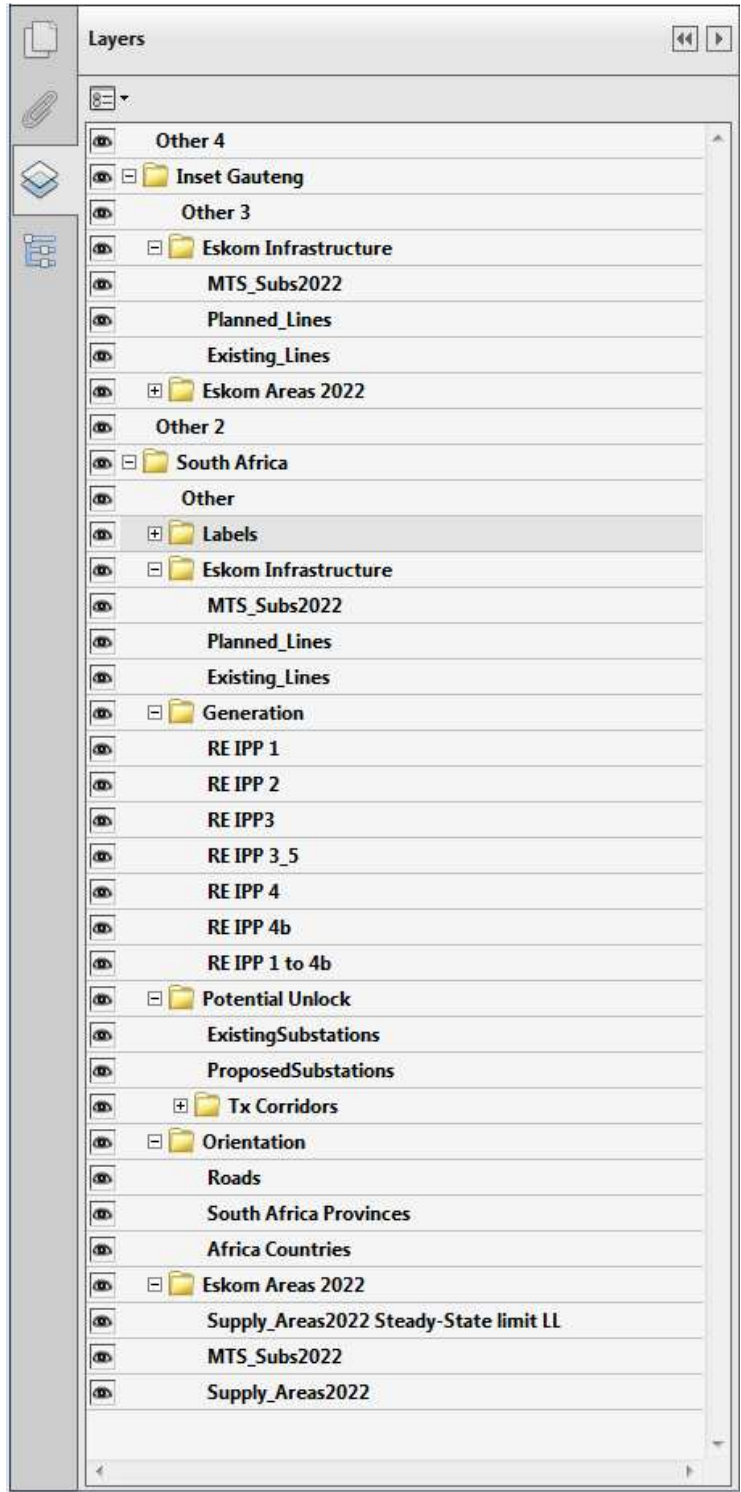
Layers

Other 4
Inset Gauteng
Other 3
Eskom Infrastructure
MTS_Subs2022
Planned_Lines
Existing_Lines
Eskom Areas 2022
Other 2
South Africa
Other
Labels
Eskom Infrastructure
MTS_Subs2022
Planned_Lines
Existing_Lines
Generation
RE IPP 1
RE IPP 2
RE IPP3
RE IPP 3_5
RE IPP 4
RE IPP 4b
RE IPP 1 to 4b
Potential Unlock
ExistingSubstations
ProposedSubstations
Tx Corridors
Orientation
Roads
South Africa Provinces
Africa Countries
Eskom Areas 2022
Supply_Areas2022 Steady-State limit LL
MTS_Subs2022
Supply_Areas2022